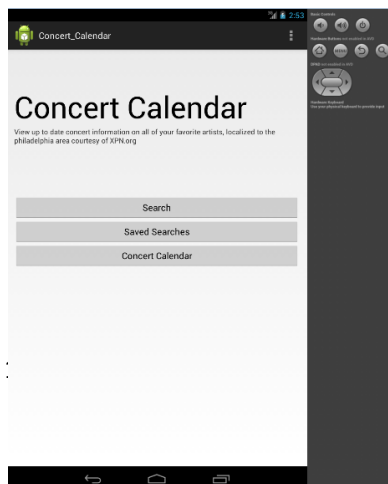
2:53

Concert_Calendar

Concert Calendar

View up to date concert information on all of your favorite artists, localized to the philadelphia area courtesy of XPN.org

Search

Saved Searches

Concert Calendar

Basic Controls

Hardware Buttons not enabled in AVD

DPAD not enabled in AVD

Hardware Keyboard

Use your physical keyboard to provide input